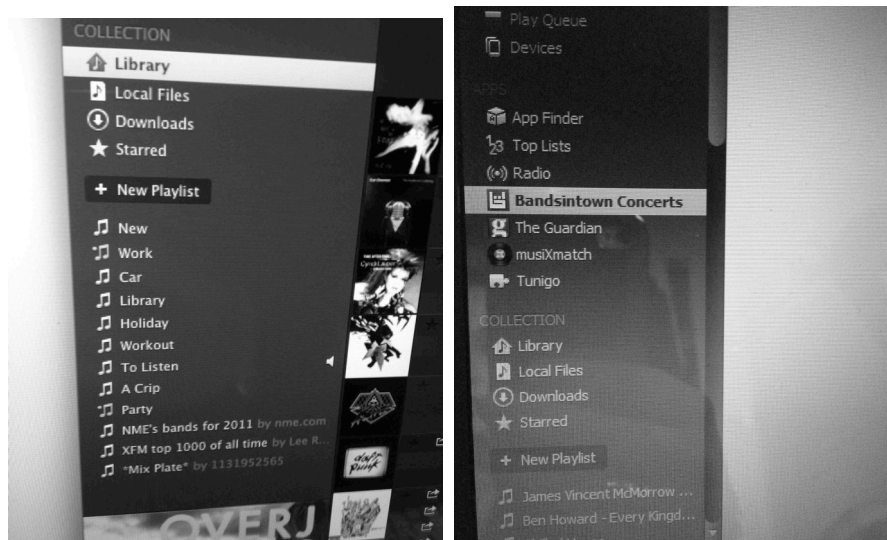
COLLECTION
Library
Local Files
Downloads
Starred

+ New Playlist

New
Work
Car
Library
Holiday
Workout
To Listen
A Crip
Party
NME's bands for 2011 by nme.com
XFM top 1000 of all time by Lee R...
*Mix Plate* by 1131952565

OVERJ

daft punk

Play Queue
Devices

APPS
App Finder
Top Lists
Radio
Bandsintown Concerts
The Guardian
musiXmatch
Tunigo

COLLECTION
Library
Local Files
Downloads
Starred

+ New Playlist

James Vincent McMorrow ...
Ben Howard - Every Kingd...